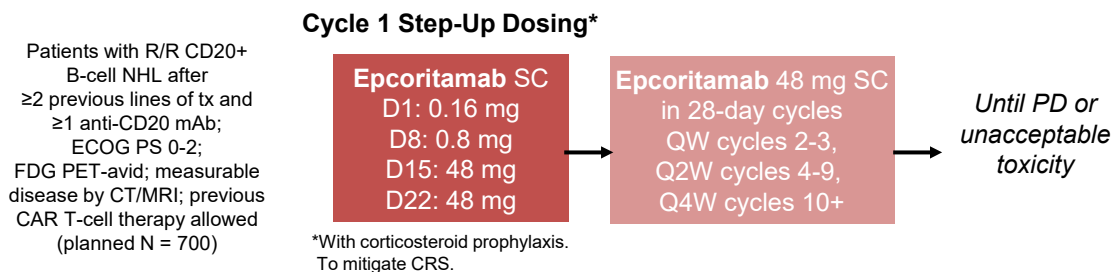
Cycle 1 Step-Up Dosing*

Patients with R/R CD20+ B-cell NHL after ≥2 previous lines of tx and ≥1 anti-CD20 mAb; ECOG PS 0-2; FDG PET-avid; measurable disease by CT/MRI; previous CAR T-cell therapy allowed (planned N = 700)

Epcoritamab SC
D1: 0.16 mg
D8: 0.8 mg
D15: 48 mg
D22: 48 mg

*With corticosteroid prophylaxis. To mitigate CRS.

Epcoritamab 48 mg SC in 28-day cycles
QW cycles 2-3,
Q2W cycles 4-9,
Q4W cycles 10+

Until PD or unacceptable toxicity